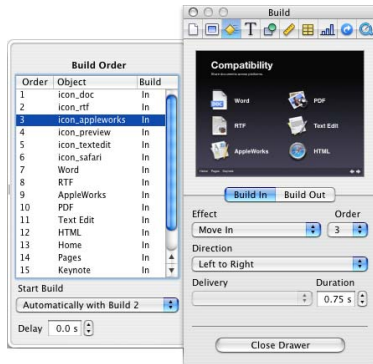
Build Order

| Order | Object | Build |
|---|---|---|
| 1 | icon_doc | In |
| 2 | icon_rtf | In |
| 3 | icon_appleworks | In |
| 4 | icon_preview | In |
| 5 | icon_textedit | In |
| 6 | icon_safari | In |
| 7 | Word | In |
| 8 | RTF | In |
| 9 | AppleWorks | In |
| 10 | PDF | In |
| 11 | Text Edit | In |
| 12 | HTML | In |
| 13 | Home | In |
| 14 | Pages | In |
| 15 | Keynote | In |

Start Build

Automatically with Build 2

Delay 0.0 s

Build

Compatibility

Word

PDF

RTF

Text Edit

AppleWorks

HTML

Build In

Build Out

Effect

Order

Move In

3

Direction

Left to Right

Delivery

Duration

0.75 s

Close Drawer